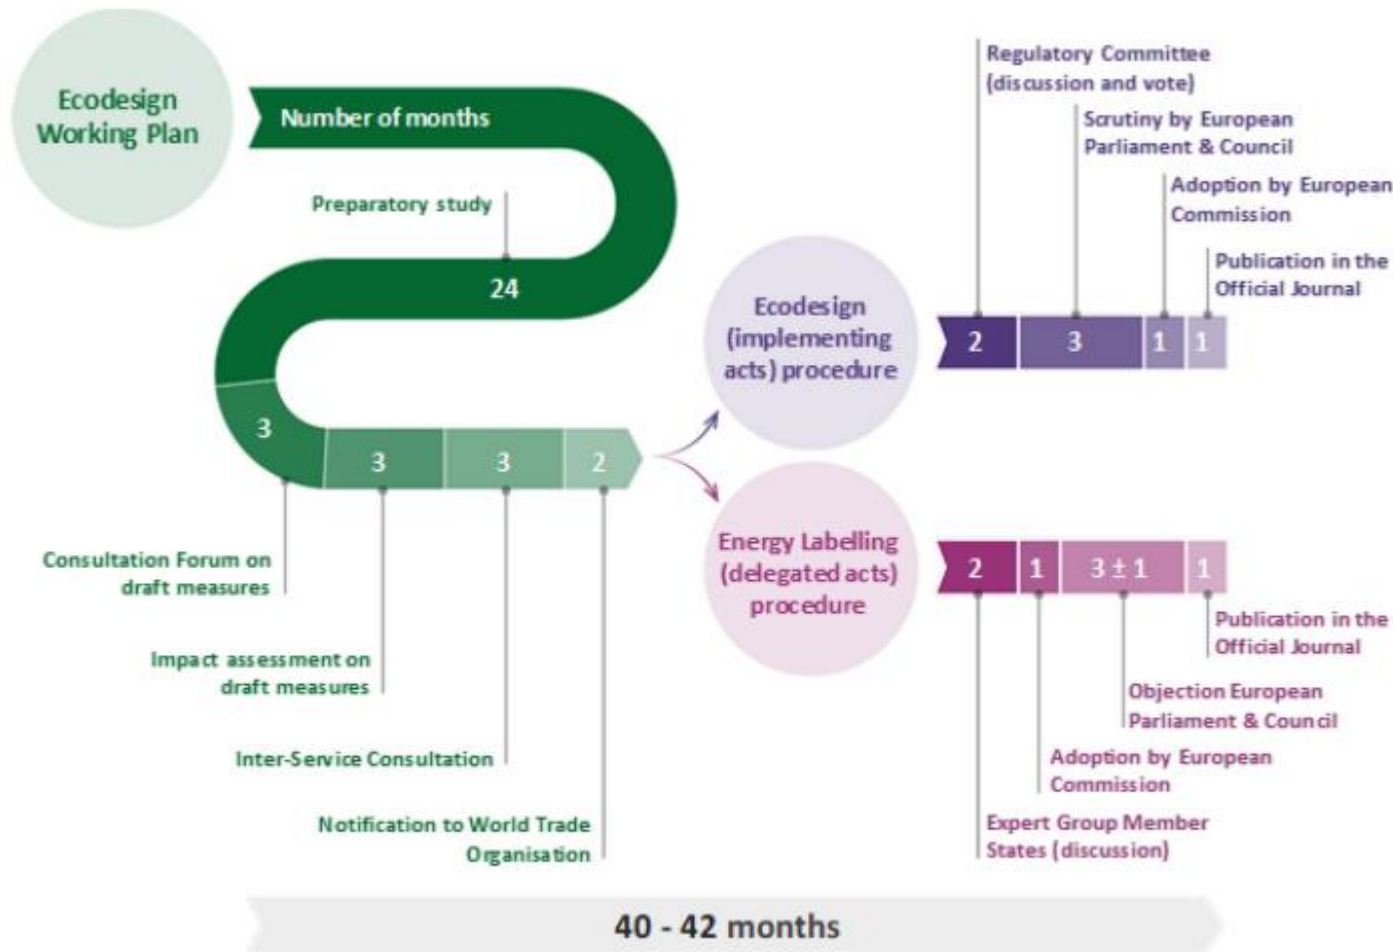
Ecodesign Working Plan

Number of months

Preparatory study

24

3

3

3

2

Consultation Forum on draft measures

Impact assessment on draft measures

Inter-Service Consultation

Notification to World Trade Organisation

Ecodesign (implementing acts) procedure

Regulatory Committee (discussion and vote)

Scrutiny by European Parliament & Council

Adoption by European Commission

Publication in the Official Journal

2

3

1

1

Energy Labelling (delegated acts) procedure

2

1

$3 \pm 1$

1

Publication in the Official Journal

Objection European Parliament & Council

Adoption by European Commission

Expert Group Member States (discussion)

40 - 42 months